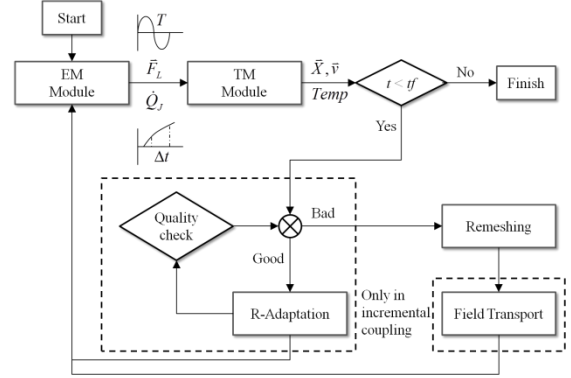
Start

$T$

EM Module

$\vec{F}_L$

$\dot{Q}_J$

$\Delta t$

TM Module

$\vec{X}, \vec{v}$

$Temp$

$t < tf$

No

Finish

Yes

Quality check

Bad

Good

Remeshing

R-Adaptation

Only in incremental coupling

Field Transport